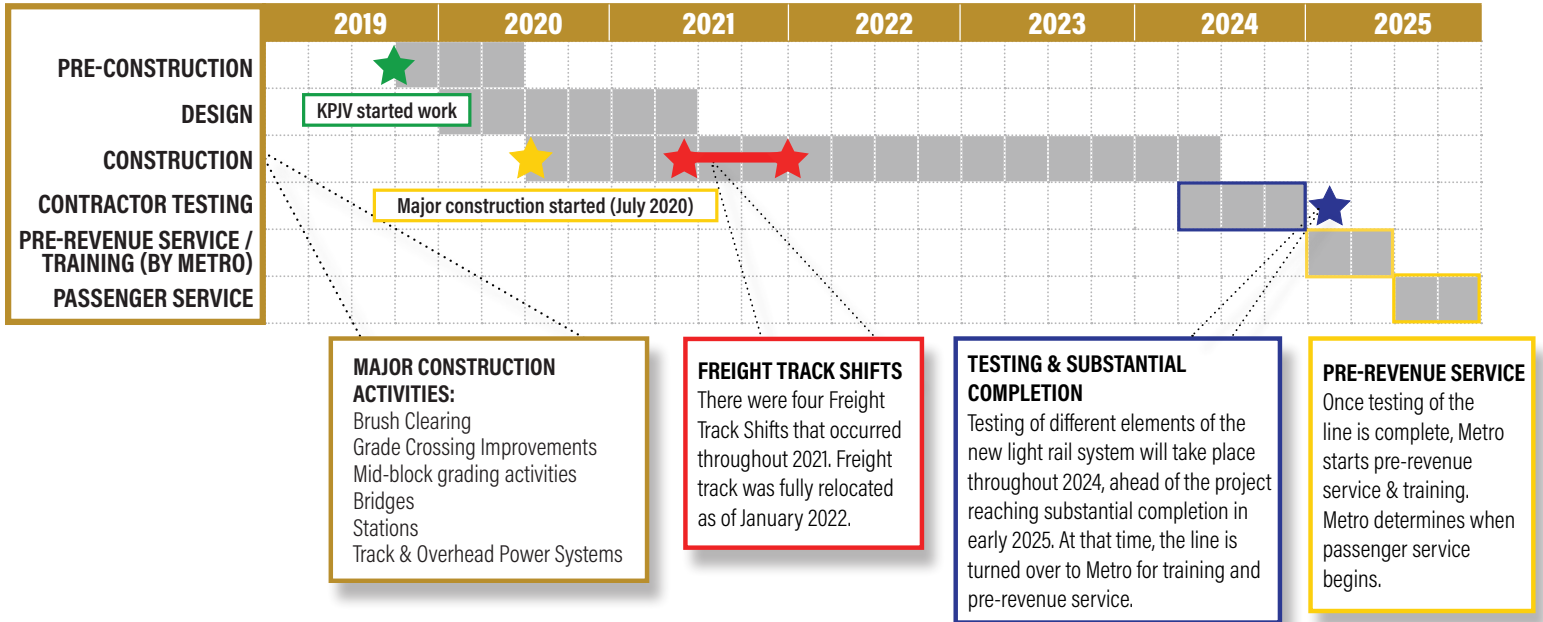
2019 2020 2021 2022 2023 2024 2025

PRE-CONSTRUCTION
DESIGN
CONSTRUCTION
CONTRACTOR TESTING
PRE-REVENUE SERVICE / TRAINING (BY METRO)
PASSENGER SERVICE

KPJV started work

Major construction started (July 2020)

MAJOR CONSTRUCTION ACTIVITIES:
Brush Clearing
Grade Crossing Improvements
Mid-block grading activities
Bridges
Stations
Track & Overhead Power Systems

FREIGHT TRACK SHIFTS
There were four Freight Track Shifts that occurred throughout 2021. Freight track was fully relocated as of January 2022.

TESTING & SUBSTANTIAL COMPLETION
Testing of different elements of the new light rail system will take place throughout 2024, ahead of the project reaching substantial completion in early 2025. At that time, the line is turned over to Metro for training and pre-revenue service.

PRE-REVENUE SERVICE
Once testing of the line is complete, Metro starts pre-revenue service & training. Metro determines when passenger service begins.